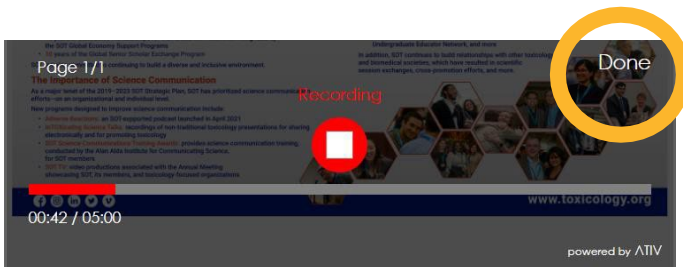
• the SOT Global Economy Support Programs
• 24 years of the Global Senior Scholar Exchange Program
• ... continuing to build a diverse and inclusive environment.

Undergraduate Educator Network, and more

In addition, SOT continues to build relationships with other toxicology and biomedical societies, which have resulted in scientific session exchanges, cross-promotion efforts, and more.

Page 1/1

The Importance of Science Communication

As a major tenet of the 2019–2023 SOT Strategic Plan, SOT has prioritized science communication efforts—on an organizational and individual level.

New programs designed to improve science communication include:
• Adverse Reactions: an SOT-supported podcast launched in April 2021
• ToXChange Science Talks: recordings of non-traditional toxicology presentations for sharing electronically and for promoting toxicology
• SOT Science Communications Training Awards: provides science communication training conducted by the Alan Alda Institute for Communicating Science, for SOT members
• SOT TV: video productions associated with the Annual Meeting showcasing SOT, its members, and toxicology-focused organizations

Recording

Done

www.toxicology.org

00:42 / 05:00

powered by ΛTIV